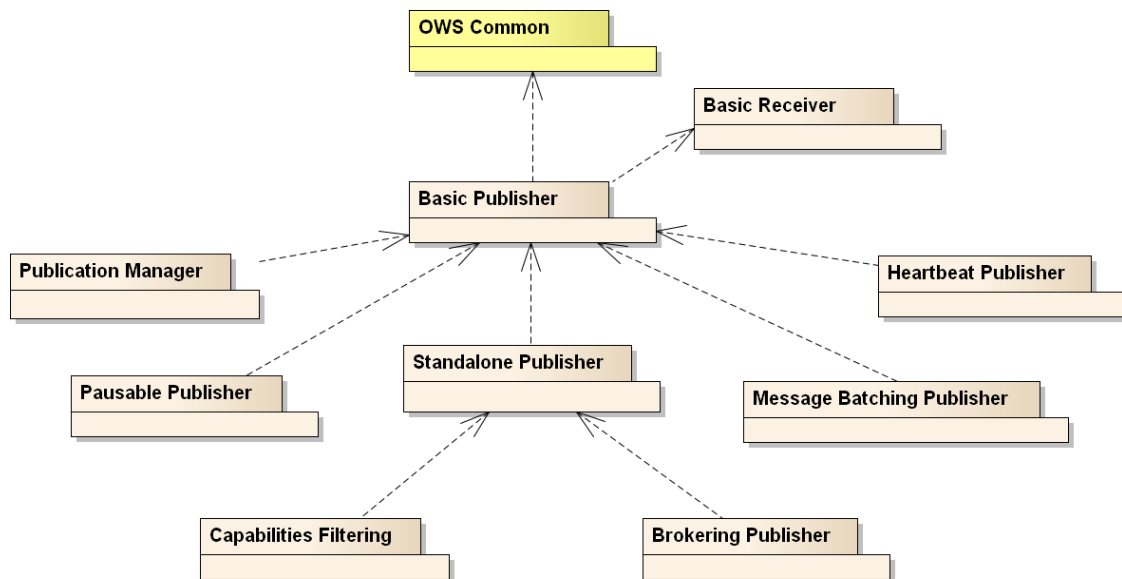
OWS Common

Basic Receiver

Basic Publisher

Publication Manager

Heartbeat Publisher

Standalone Publisher

Pausable Publisher

Message Batching Publisher

Capabilities Filtering

Brokering Publisher